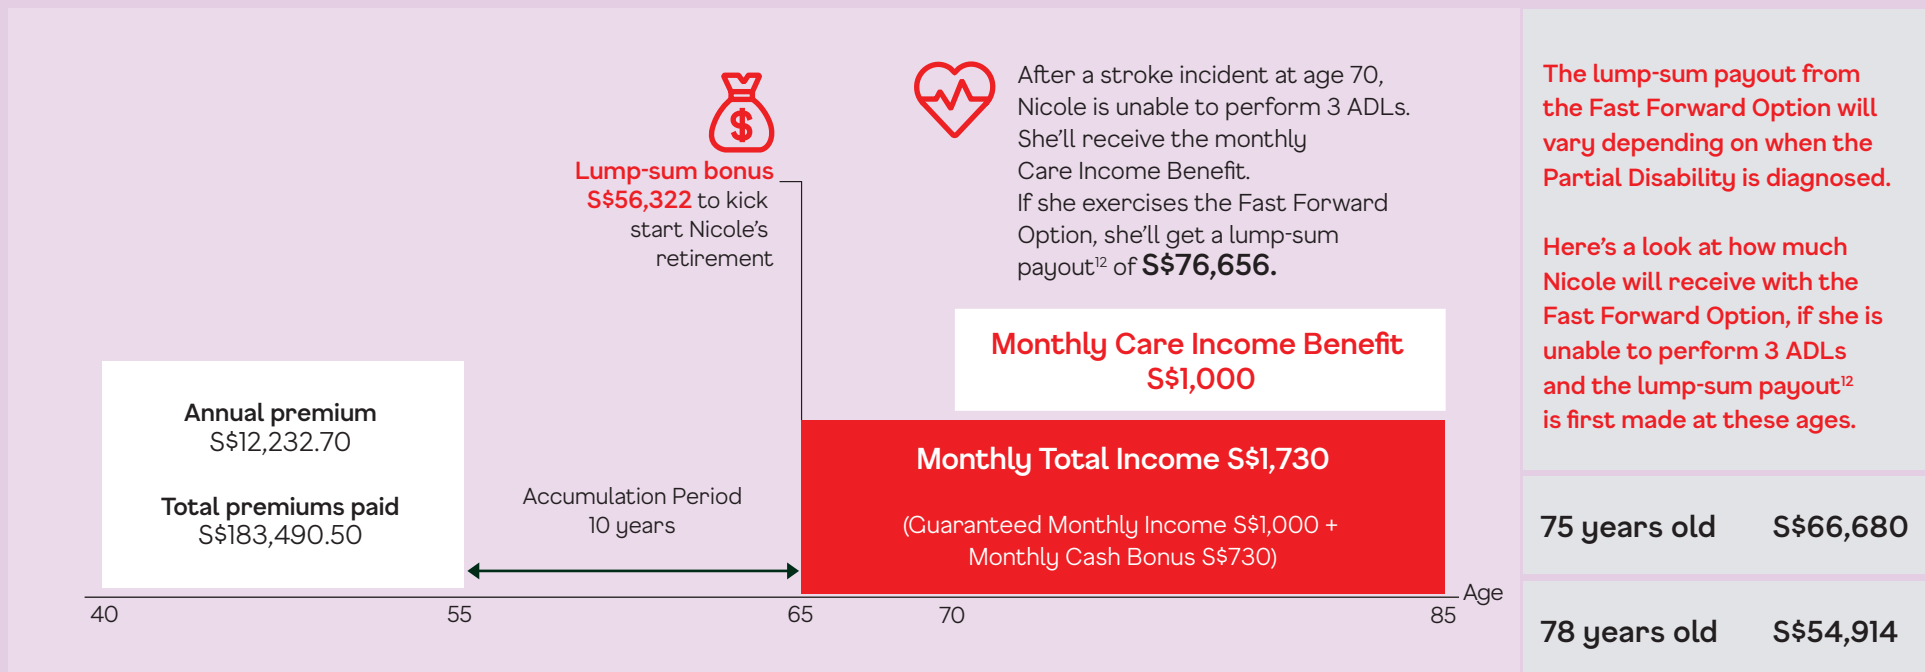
Lump-sum bonus S$56,322 to kick start Nicole's retirement

After a stroke incident at age 70, Nicole is unable to perform 3 ADLs. She'll receive the monthly Care Income Benefit.
If she exercises the Fast Forward Option, she'll get a lump-sum payout$^{12}$ of S$76,656.

Monthly Care Income Benefit
S$1,000

Annual premium
S$12,232.70

Total premiums paid
S$183,490.50

Accumulation Period
10 years

Monthly Total Income S$1,730

(Guaranteed Monthly Income S$1,000 + Monthly Cash Bonus S$730)

40 55 65 70 85 Age

The lump-sum payout from the Fast Forward Option will vary depending on when the Partial Disability is diagnosed.

Here's a look at how much Nicole will receive with the Fast Forward Option, if she is unable to perform 3 ADLs and the lump-sum payout$^{12}$ is first made at these ages.

| 75 years old | S$66,680 |
|---|---|
| 78 years old | S$54,914 |